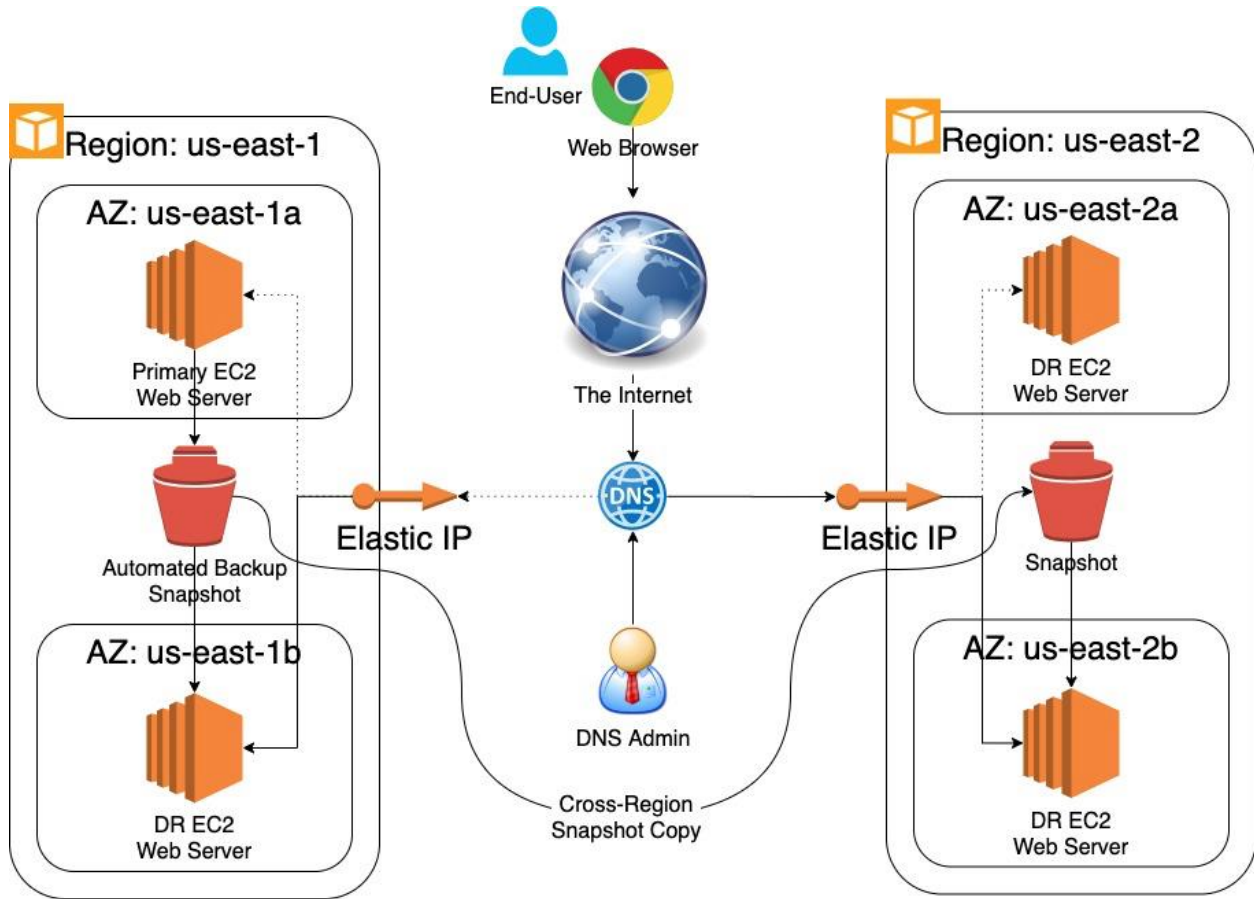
End-User

Web Browser

Region: us-east-1

AZ: us-east-1a

Primary EC2 Web Server

Automated Backup Snapshot

AZ: us-east-1b

DR EC2 Web Server

Elastic IP

The Internet

DNS

DNS Admin

Cross-Region Snapshot Copy

Elastic IP

Region: us-east-2

AZ: us-east-2a

DR EC2 Web Server

Snapshot

AZ: us-east-2b

DR EC2 Web Server